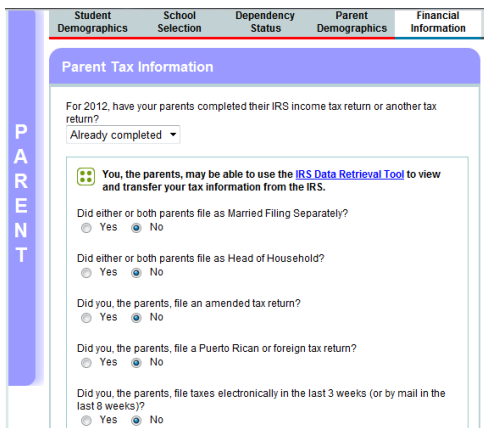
Student Demographics | School Selection | Dependency Status | Parent Demographics | Financial Information

P
A
R
E
N
T

Parent Tax Information

For 2012, have your parents completed their IRS income tax return or another tax return?
Already completed

You, the parents, may be able to use the IRS Data Retrieval Tool to view and transfer your tax information from the IRS.

Did either or both parents file as Married Filing Separately?
Yes No

Did either or both parents file as Head of Household?
Yes No

Did you, the parents, file an amended tax return?
Yes No

Did you, the parents, file a Puerto Rican or foreign tax return?
Yes No

Did you, the parents, file taxes electronically in the last 3 weeks (or by mail in the last 8 weeks)?
Yes No